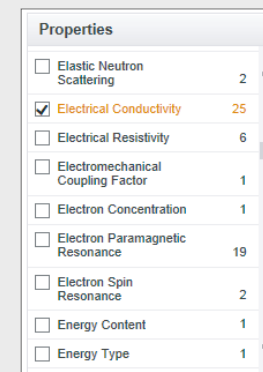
Properties

Elastic Neutron Scattering 2

Electrical Conductivity 25

Electrical Resistivity 6

Electromechanical Coupling Factor 1

Electron Concentration 1

Electron Paramagnetic Resonance 19

Electron Spin Resonance 2

Energy Content 1

Energy Type 1